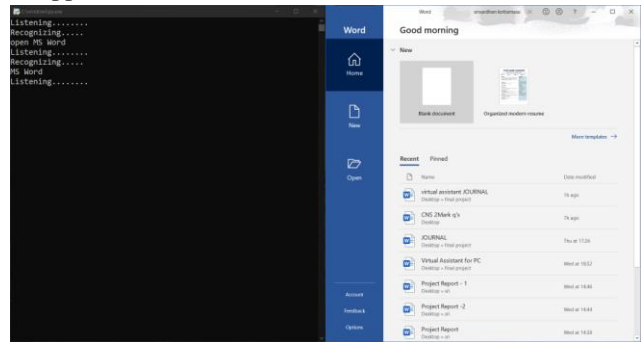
Listening........
Recognizing.....
open MS Word
Listening........
Recognizing.....
MS Word
Listening........

Word

Home

New

Open

Account

Feedback

Options

Word

Good morning

New

Blank document

Organized modern resume

More templates →

Recent Pinned

Name Date modified

virtual assistant JOURNAL
Desktop » final project
1m ago

CNS 2Mark q's
Desktop
7h ago

JOURNAL
Desktop » final project
Thu at 17:24

Virtual Assistant for PC
Desktop » final project
Wed at 16:52

Project Report - 1
Desktop » sri
Wed at 14:46

Project Report -2
Desktop » sri
Wed at 14:44

Project Report
Desktop » sri
Wed at 14:38